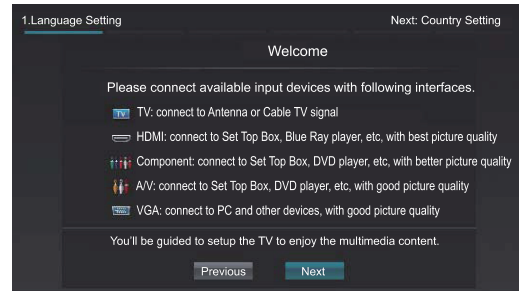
1.Language Setting

Next: Country Setting

Welcome

Please connect available input devices with following interfaces.

TV TV: connect to Antenna or Cable TV signal

HDMI: connect to Set Top Box, Blue Ray player, etc, with best picture quality

Component: connect to Set Top Box, DVD player, etc, with better picture quality

A/V: connect to Set Top Box, DVD player, etc, with good picture quality

VGA: connect to PC and other devices, with good picture quality

You'll be guided to setup the TV to enjoy the multimedia content.

Previous

Next